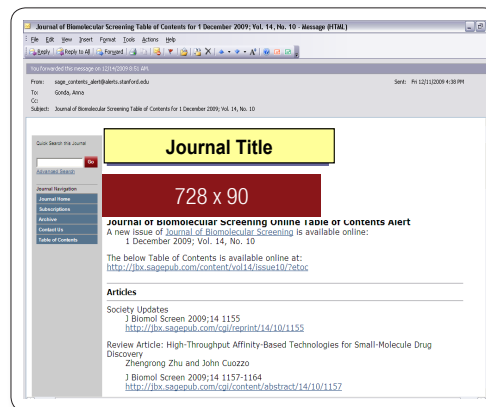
Journal of Biomolecular Screening Table of Contents for 1 December 2009; Vol. 14, No. 10 - Message (HTML)

File Edit View Insert Format Tools Actions Help

Reply | Reply to All | Forward

You forwarded this message on 12/14/2009 8:51 AM.

From: sage_contents_alert@alerts.stanford.edu
Sent: Fri 12/11/2009 4:38 PM
To: Gorida, Anna
Cc:
Subject: Journal of Biomolecular Screening Table of Contents for 1 December 2009; Vol. 14, No. 10

Quick Search this Journal

Go

Advanced Search

Journal Navigation

Journal Home

Subscriptions

Archive

Contact Us

Table of Contents

Journal Title

728 x 90

Journal of Biomolecular Screening Online Table of Contents Alert

A new issue of Journal of Biomolecular Screening is available online:
1 December 2009; Vol. 14, No. 10

The below Table of Contents is available online at:
http://jbx.sagepub.com/content/vol14/issue10/?etoc

Articles

Society Updates
J Biomol Screen 2009;14 1155
http://jbx.sagepub.com/cgi/reprint/14/10/1155

Review Article: High-Throughput Affinity-Based Technologies for Small-Molecule Drug Discovery
Zhengrong Zhu and John Cuozzo

J Biomol Screen 2009;14 1157-1164
http://jbx.sagepub.com/cgi/content/abstract/14/10/1157